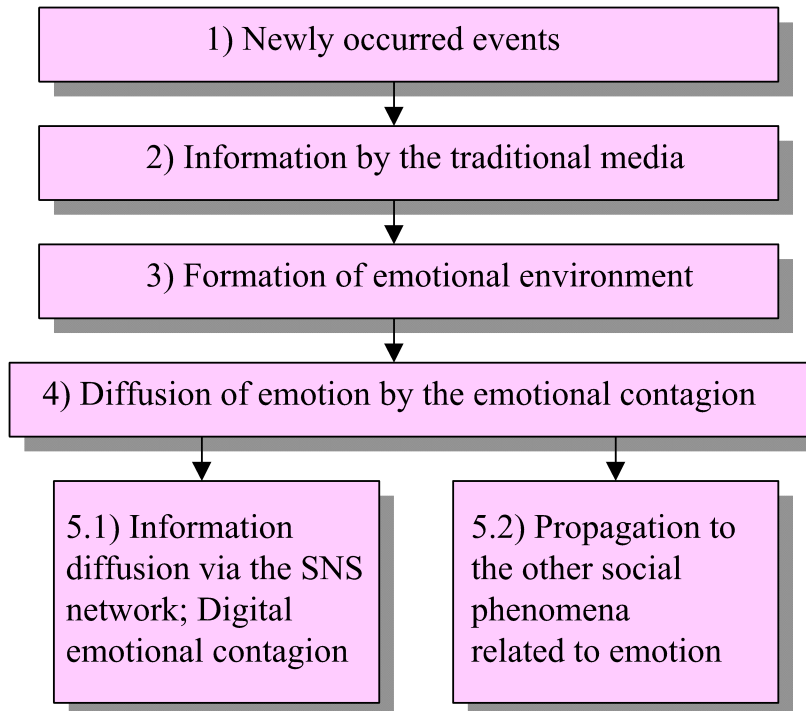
1) Newly occurred events

2) Information by the traditional media

3) Formation of emotional environment

4) Diffusion of emotion by the emotional contagion

5.1) Information diffusion via the SNS network; Digital emotional contagion

5.2) Propagation to the other social phenomena related to emotion